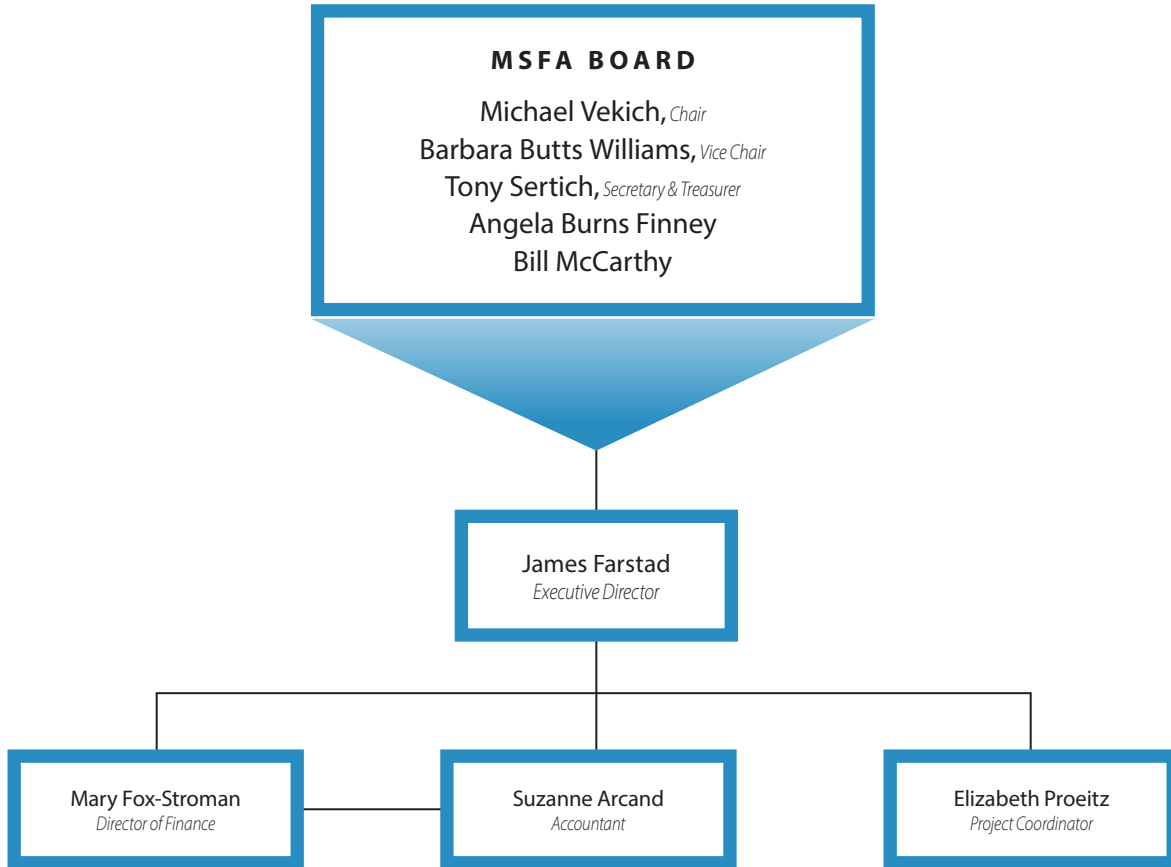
MSFA BOARD

Michael Vekich, Chair
Barbara Butts Williams, Vice Chair
Tony Sertich, Secretary & Treasurer
Angela Burns Finney
Bill McCarthy

James Farstad
Executive Director

Mary Fox-Stroman
Director of Finance

Suzanne Arcand
Accountant

Elizabeth Proeitz
Project Coordinator